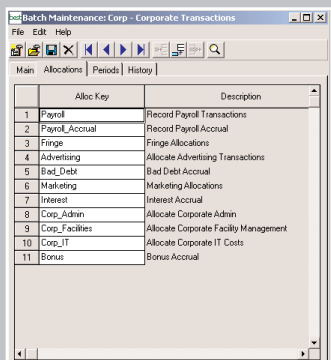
Batch Maintenance: Corp - Corporate Transactions

File Edit Help

Main | Allocations | Periods | History

| | Alloc Key | Description |
|---|---|---|
| 1 | Payroll | Record Payroll Transactions |
| 2 | Payroll_Accrual | Record Payroll Accrual |
| 3 | Fringe | Fringe Allocations |
| 4 | Advertising | Allocate Advertising Transactions |
| 5 | Bad_Debt | Bad Debt Accrual |
| 6 | Marketing | Marketing Allocations |
| 7 | Interest | Interest Accrual |
| 8 | Corp_Admin | Allocate Corporate Admin |
| 9 | Corp_Facilities | Allocate Corporate Facility Management |
| 10 | Corp_IT | Allocate Corporate IT Costs |
| 11 | Bonus | Bonus Accrual |